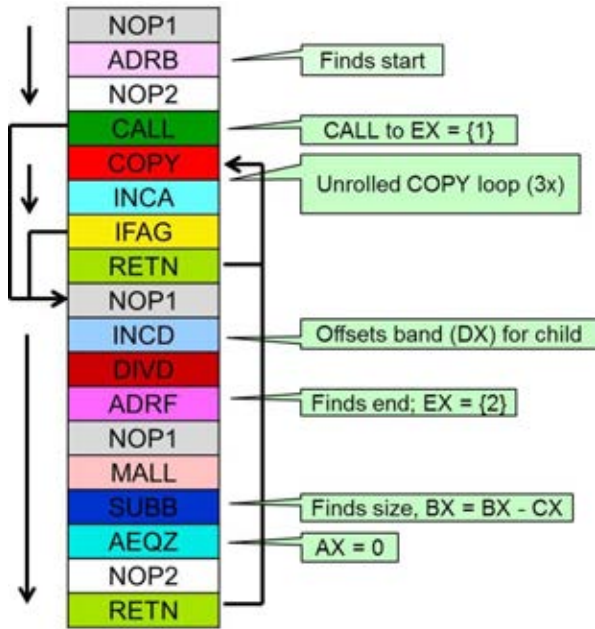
NOP1
ADRB
NOP2
CALL
COPY
INCA
IFAG
RETN
NOP1
INCD
DIVD
ADRF
NOP1
MALL
SUBB
AEQZ
NOP2
RETN

Finds start

CALL to EX = {1}

Unrolled COPY loop (3x)

Offsets band (DX) for child

Finds end; EX = {2}

Finds size, BX = BX - CX

AX = 0